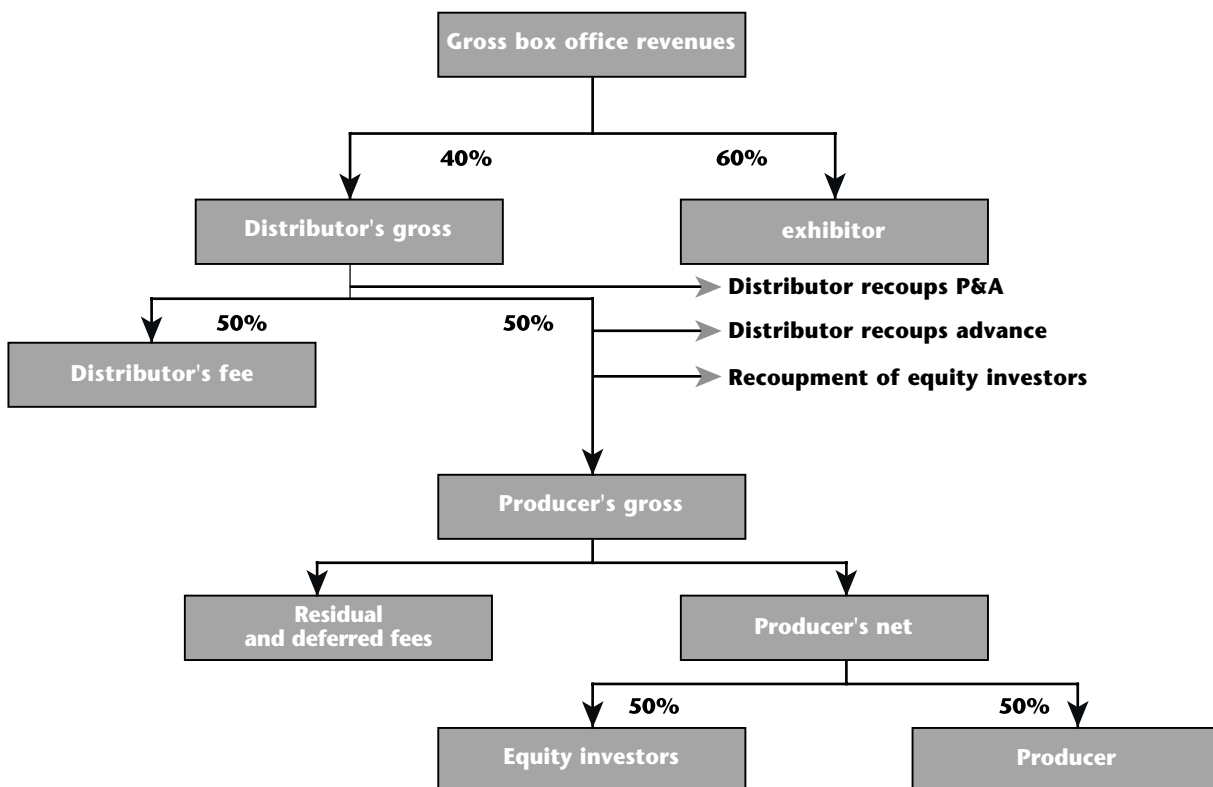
Gross box office revenues

40%

60%

Distributor's gross

exhibitor

Distributor recoups P&A

50%

50%

Distributor recoups advance

Distributor's fee

Recoupment of equity investors

Producer's gross

Residual and deferred fees

Producer's net

50%

50%

Equity investors

Producer